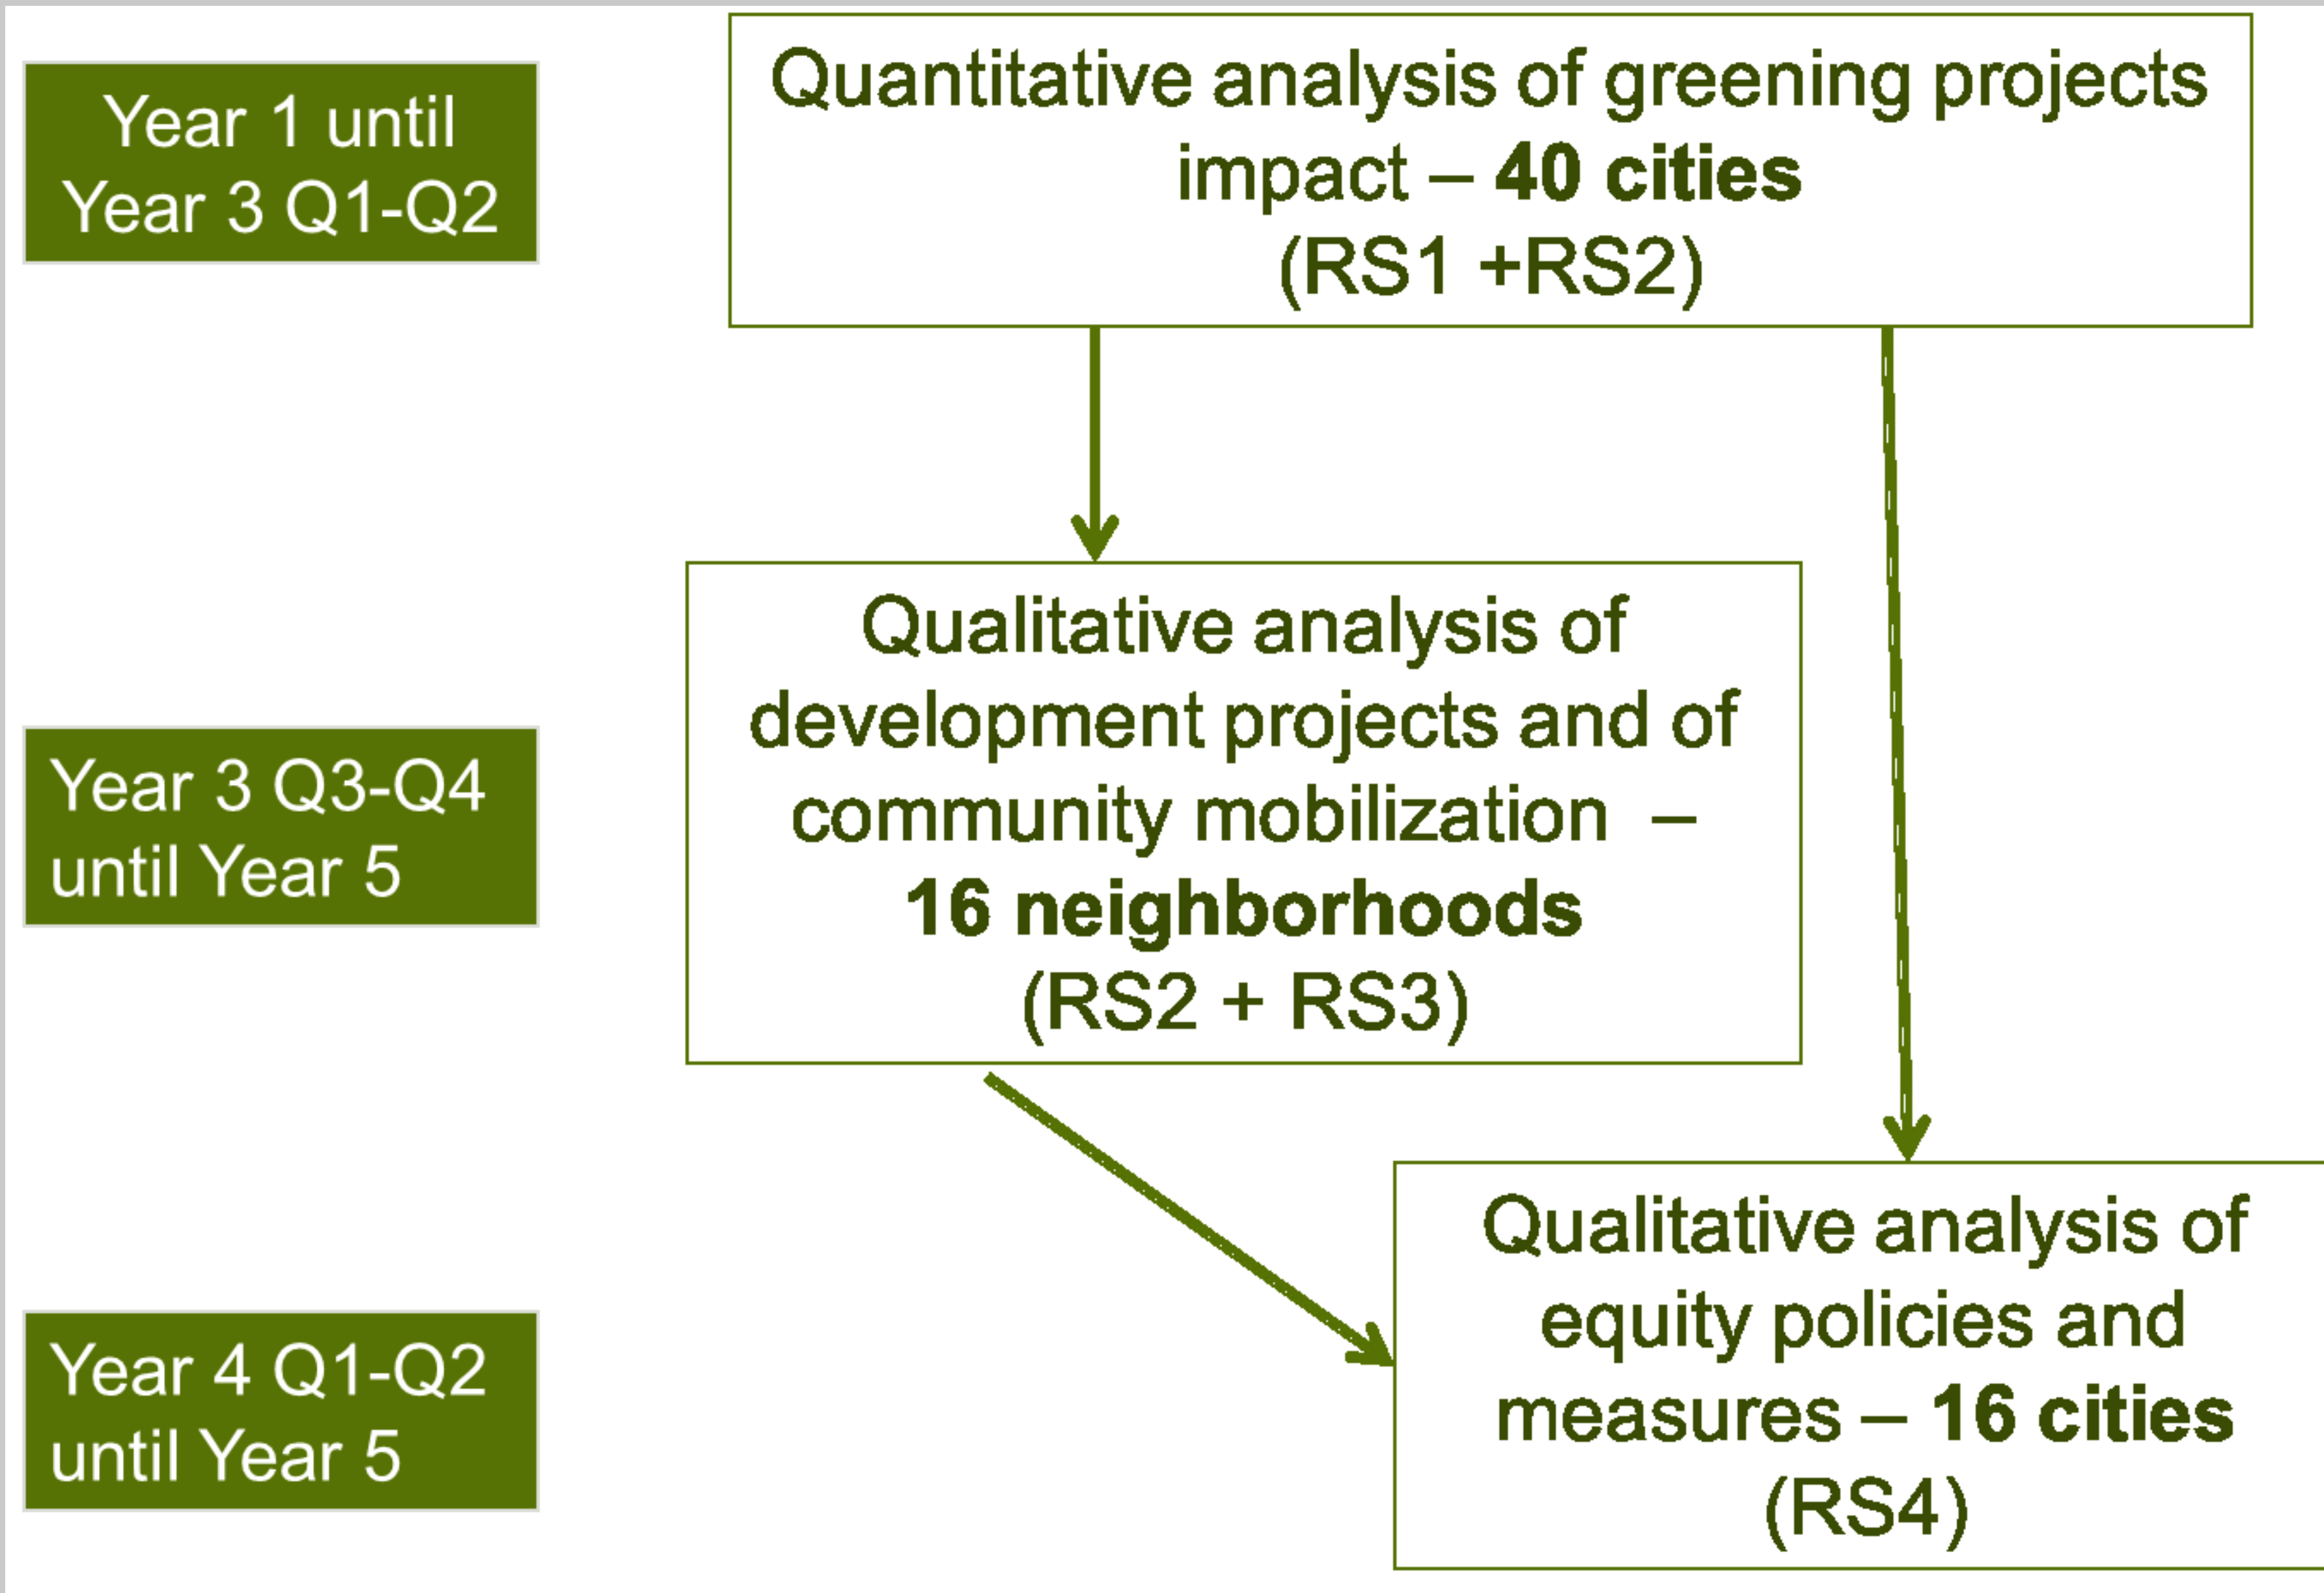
Year 1 until Year 3 Q1-Q2

Quantitative analysis of greening projects impact – **40 cities** (RS1 +RS2)

Year 3 Q3-Q4 until Year 5

Qualitative analysis of development projects and of community mobilization – **16 neighborhoods** (RS2 + RS3)

Year 4 Q1-Q2 until Year 5

Qualitative analysis of equity policies and measures – **16 cities** (RS4)